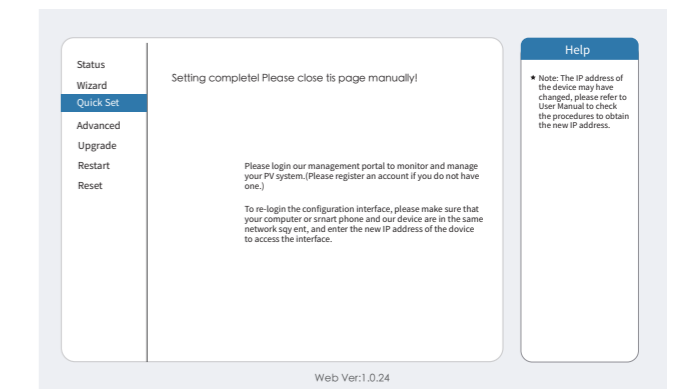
Status
Wizard
Quick Set
Advanced
Upgrade
Restart
Reset

Setting complete! Please close tis page manually!

Please login our management portal to monitor and manage your PV system.(Please register an account if you do not have one.)

To re-login the configuration interface, please make sure that your computer or srnart phone and our device are in the same network sqy ent, and enter the new IP address of the dovice to access the interface.

Help

* Note: The IP address of the device may have changed, please refer to User Manual to check the procedures to obtain the new IP address.

Web Ver:1.0.24